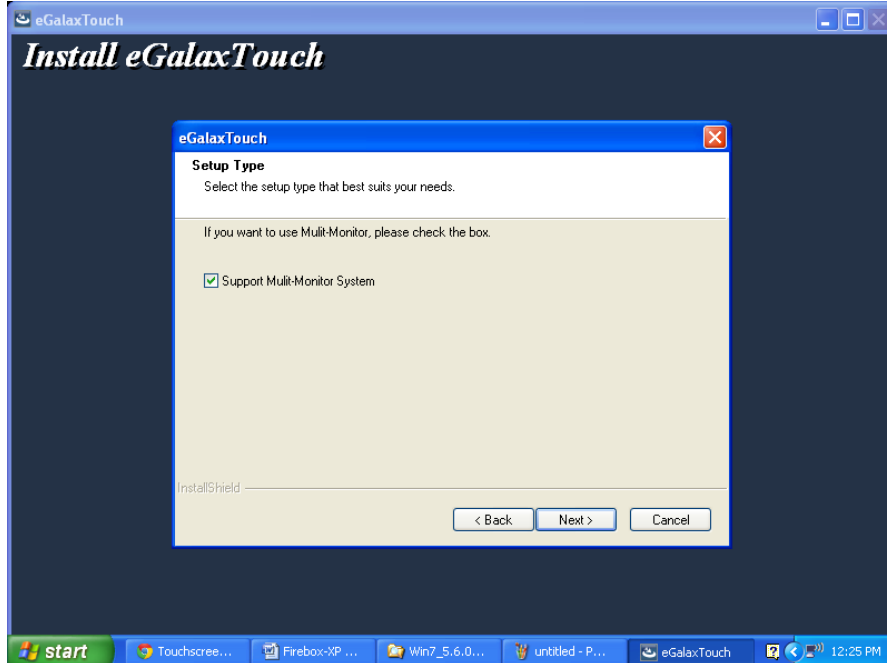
eGalaxTouch

Install eGalaxTouch

eGalaxTouch

Setup Type

Select the setup type that best suits your needs.

If you want to use Mulit-Monitor, please check the box.

Support Mulit-Monitor System

InstallShield

< Back
Next >
Cancel

start
Touchscree...
Firebox-XP ...
Win7_5.6.0...
untitled - P...
eGalaxTouch
12:25 PM